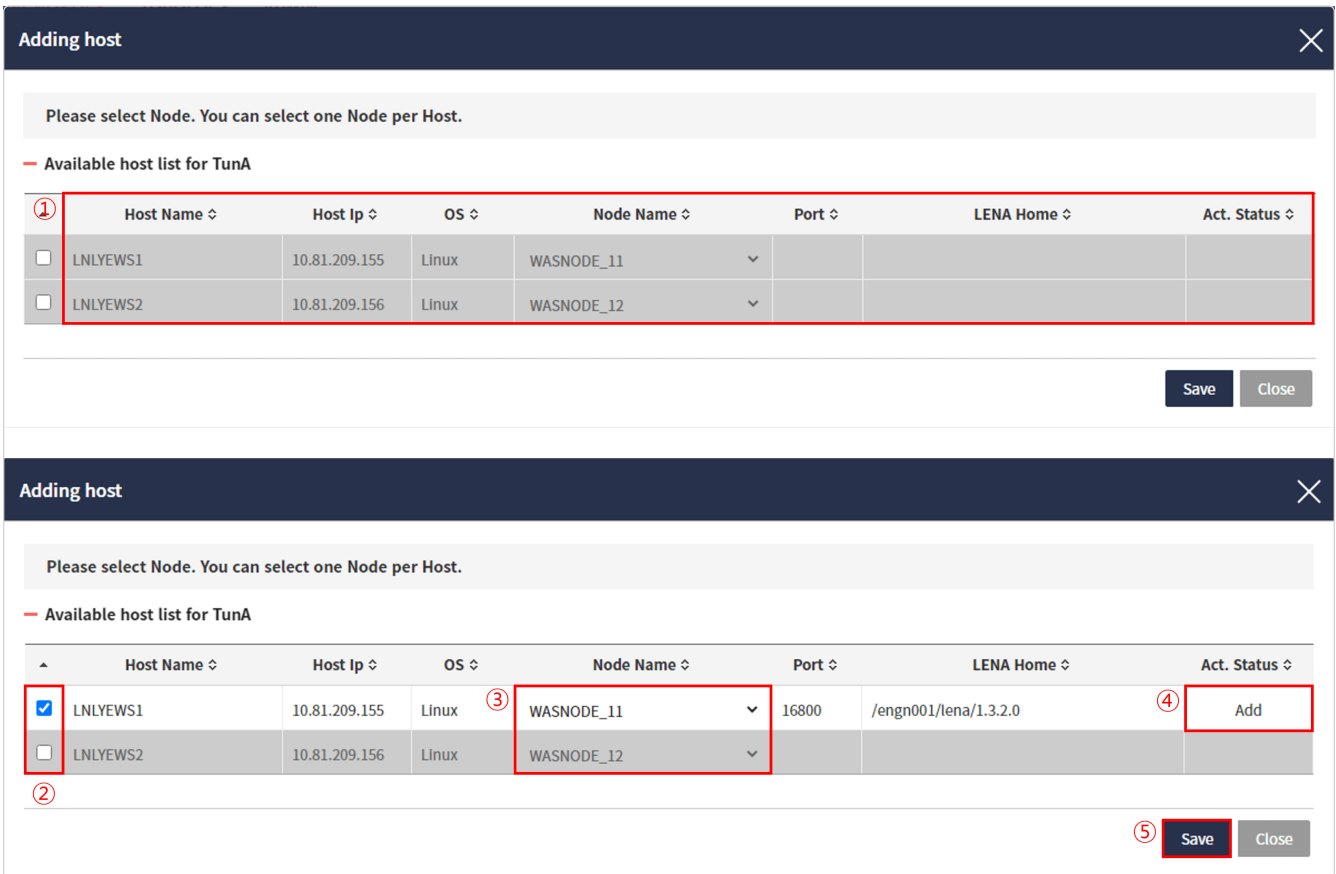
Adding host

Please select Node. You can select one Node per Host.

Available host list for TunA

①

| | Host Name | Host Ip | OS | Node Name | Port | LENA Home | Act. Status |
|---|---|---|---|---|---|---|---|
| ☐ | LNLYEWS1 | 10.81.209.155 | Linux | WASNODE_11 | | | |
| ☐ | LNLYEWS2 | 10.81.209.156 | Linux | WASNODE_12 | | | |

Save Close

Adding host

Please select Node. You can select one Node per Host.

Available host list for TunA

| | Host Name | Host Ip | OS | Node Name | Port | LENA Home | Act. Status |
|---|---|---|---|---|---|---|---|
| ☑ | LNLYEWS1 | 10.81.209.155 | Linux | ③ WASNODE_11 | 16800 | /engn001/lena/1.3.2.0 | ④ Add |
| ☐ | LNLYEWS2 | 10.81.209.156 | Linux | WASNODE_12 | | | |

②

⑤ Save Close